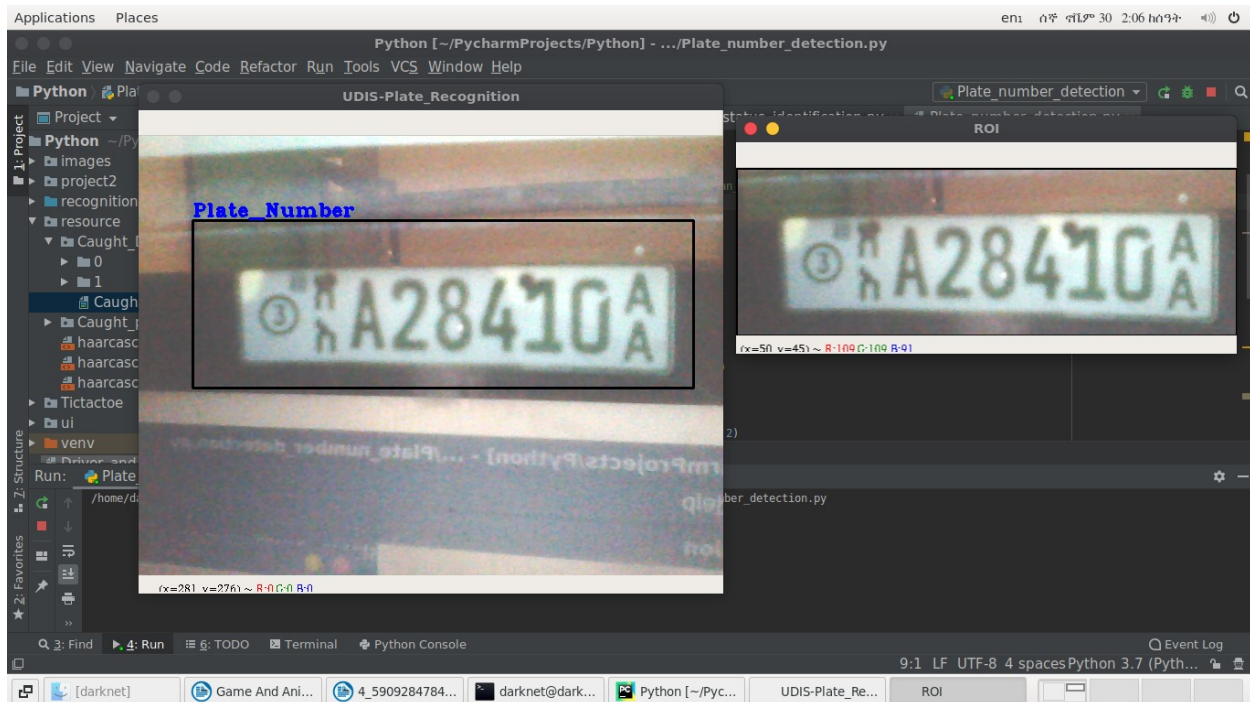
Applications Places

en₁ ሰኞ ግንቦ 30 2:06 ከሰዓት

Python [~/PycharmProjects/Python] - .../Plate_number_detection.py

File Edit View Navigate Code Refactor Run Tools VCS Window Help

Python Pla

Plate_number_detection

Project

Python ~/Py
images
project2
recognition
resource
Caught_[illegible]
0
1
Caugh
Caught_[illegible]
haarcasc
haarcasc
haarcasc
Tictactoe
ui
venv

1: Project
7: Structure
2: Favorites

Run: Plate_

/home/da

ber_detection.py

2)

UDIS-Plate_Recognition

Plate_Number

③ A2841 0 A A

(x=281, y=276) ~ R:0 G:0 B:0

ROI

③ A2841 0 A A

(x=50, y=45) ~ R:109 G:109 B:91

3: Find 4: Run 6: TODO Terminal Python Console

Event Log

9:1 LF UTF-8 4 spaces Python 3.7 (Pyth...

[darknet] Game And Ani... 4_5909284784... darknet@dark... Python [~/Pyc... UDIS-Plate_Re... ROI